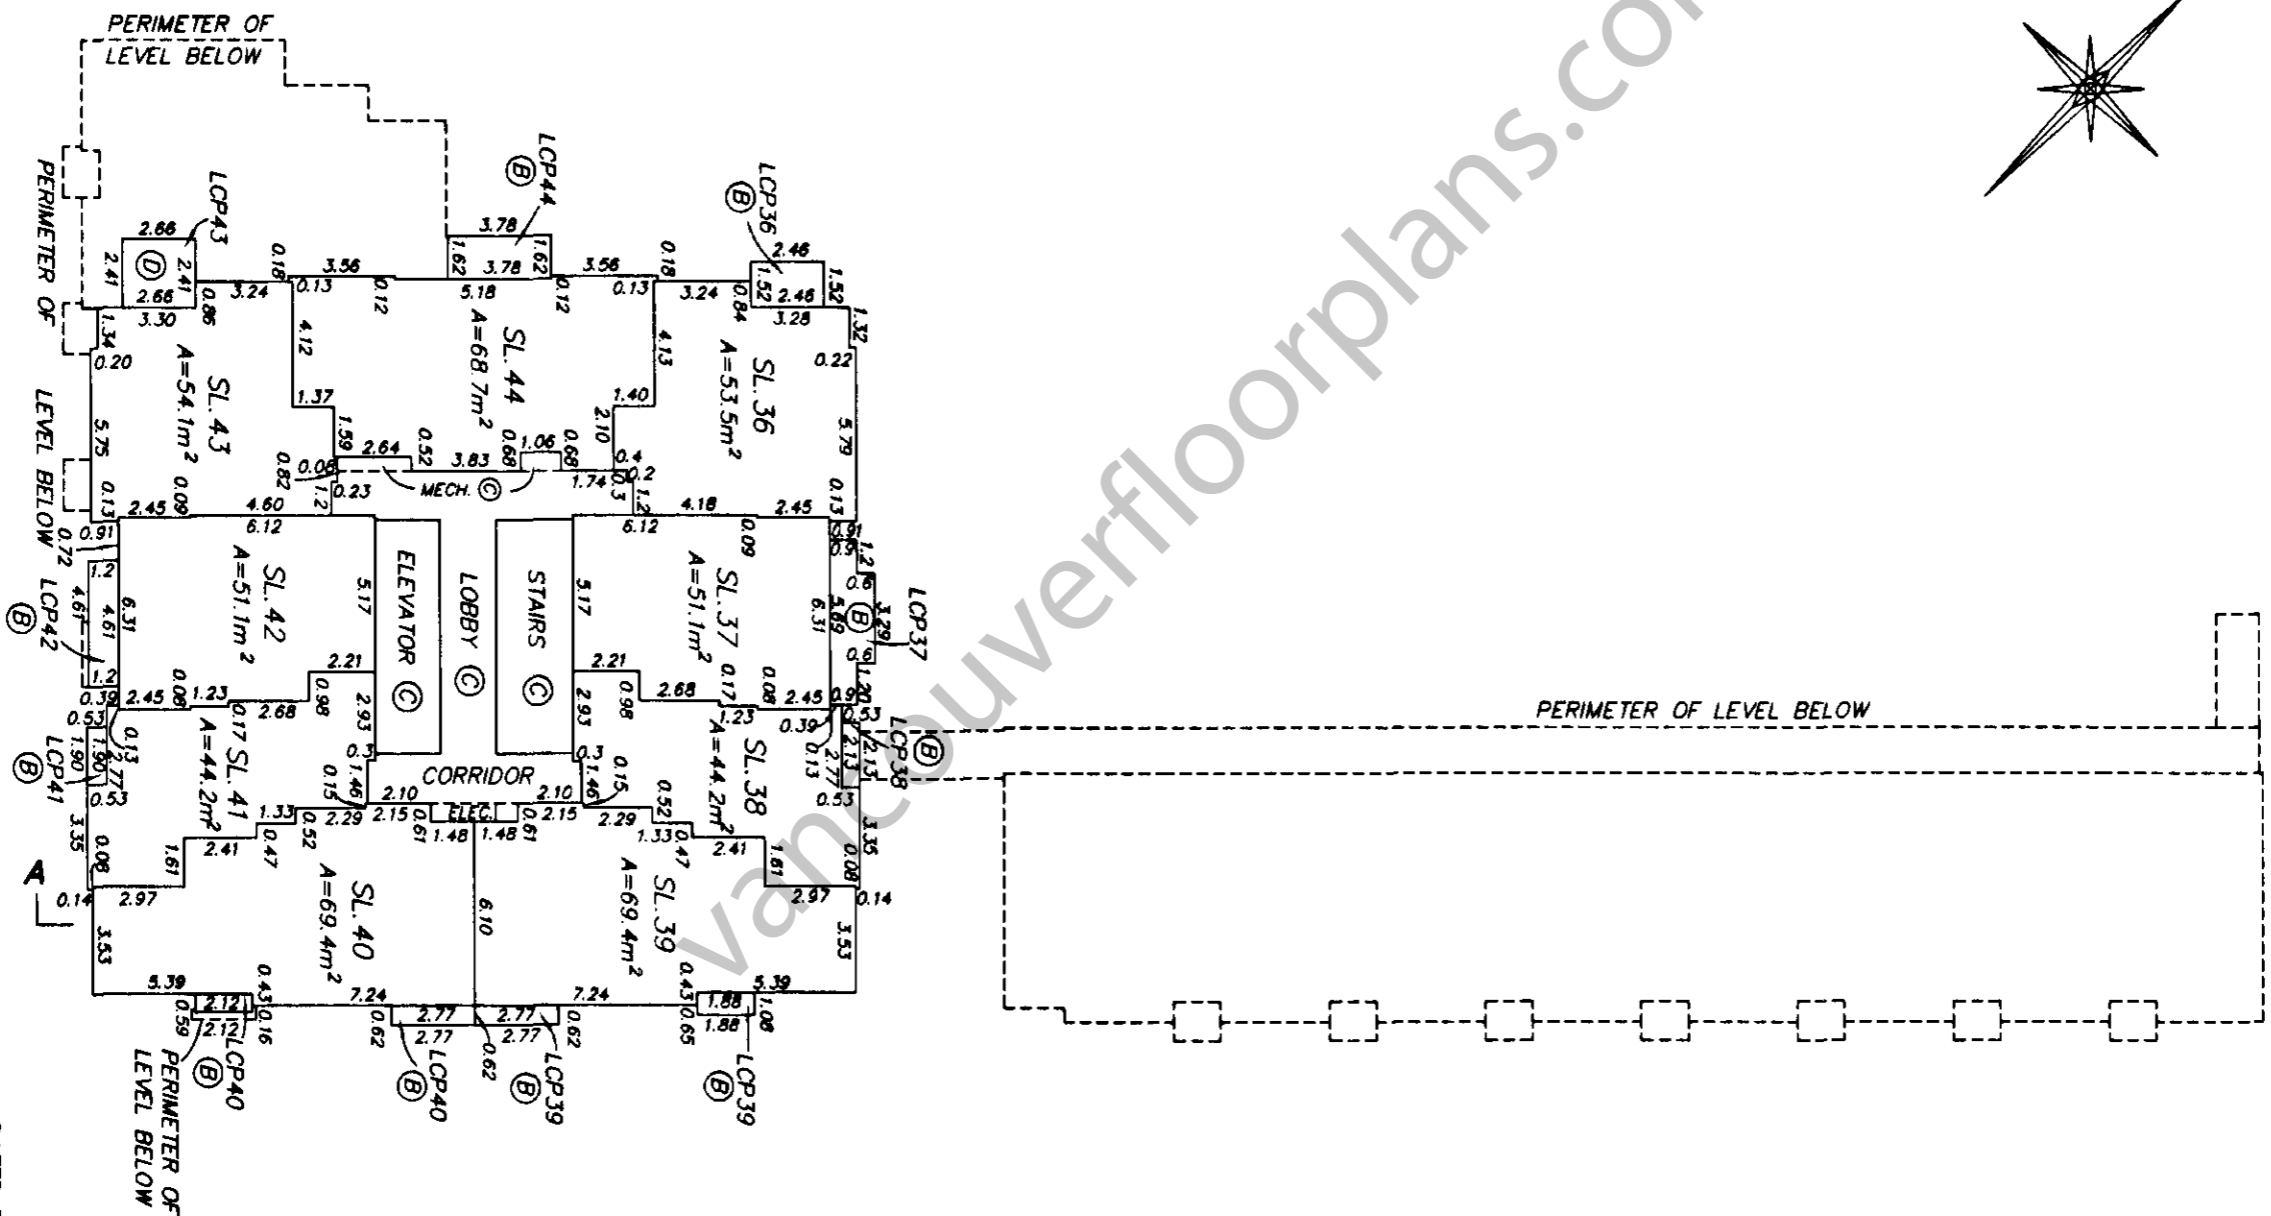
PERIMETER OF LEVEL BELOW

PERIMETER OF LEVEL BELOW

LCP43
2.66
2.41
D
2.41
2.66
3.30
0.86
3.24
1.34
0.20
SL 43
A=54.1m$^2$
5.75
0.13
2.45
0.09
4.60
0.82
0.06

LCP44
B
3.78
1.62
3.78
1.62
0.18
3.56
0.13
0.12
5.18
0.12
3.56
0.18
0.13
4.12
SL 44
A=68.7m$^2$
4.13
1.37
1.40
1.59
2.64
0.52
0.68
1.06
0.68
2.10
3.83
0.4
0.2
1.2
0.23
MECH. C
1.74
0.3
1.2

LCP36
B
2.46
1.52
2.46
1.52
3.24
0.84
3.28
1.32
SL 36
A=53.5m$^2$
0.22
5.79
0.13
4.18
2.45

6.12
SL 42
A=51.1m$^2$
0.91
0.72
1.2
4.61
4.61
6.31
1.2
5.17
2.21
0.08
1.23
0.39
2.45
2.68
0.98
2.93
LCP42
B

ELEVATOR C
LOBBY C
STAIRS C

6.12
0.09
SL 37
A=51.1m$^2$
5.17
2.21
2.93
0.98
2.68
0.17
0.08
2.45
1.23
0.91
0.9
1.2
0.6
3.69
B
6.31
3.29
0.6
1.2
0.9
LCP37

0.53
0.13
1.90
2.77
1.90
0.53
LCP41
B
0.17 SL 41
A=44.2m$^2$
0.3
1.46
0.15
CORRIDOR
2.10
2.10
0.3
1.46
0.15
1.33
2.29
2.15
0.61
ELEC.
2.15
2.29
1.33
0.52
0.52
0.47
0.47
1.48
1.48
0.61
SL 38
A=44.2m$^2$
0.39
0.13
2.77
0.53
2.13
2.13
0.53
LCP38
B

PERIMETER OF LEVEL BELOW

A
0.14
3.35
0.08
1.61
2.41
2.97
3.53
SL 40
A=69.4m$^2$
6.10
SL 39
A=69.4m$^2$
2.41
1.61
2.97
3.35
0.08
0.14
3.53
5.39
0.43
7.24
7.24
0.43
5.39
0.59
2.12
2.12
0.16
0.62
2.77
2.77
2.77
2.77
0.62
0.62
1.88
1.88
1.08
0.65
LCP40
B
LCP40
B
LCP39
B
LCP39
B
PERIMETER OF LEVEL BELOW

vancouverfloorplans.com